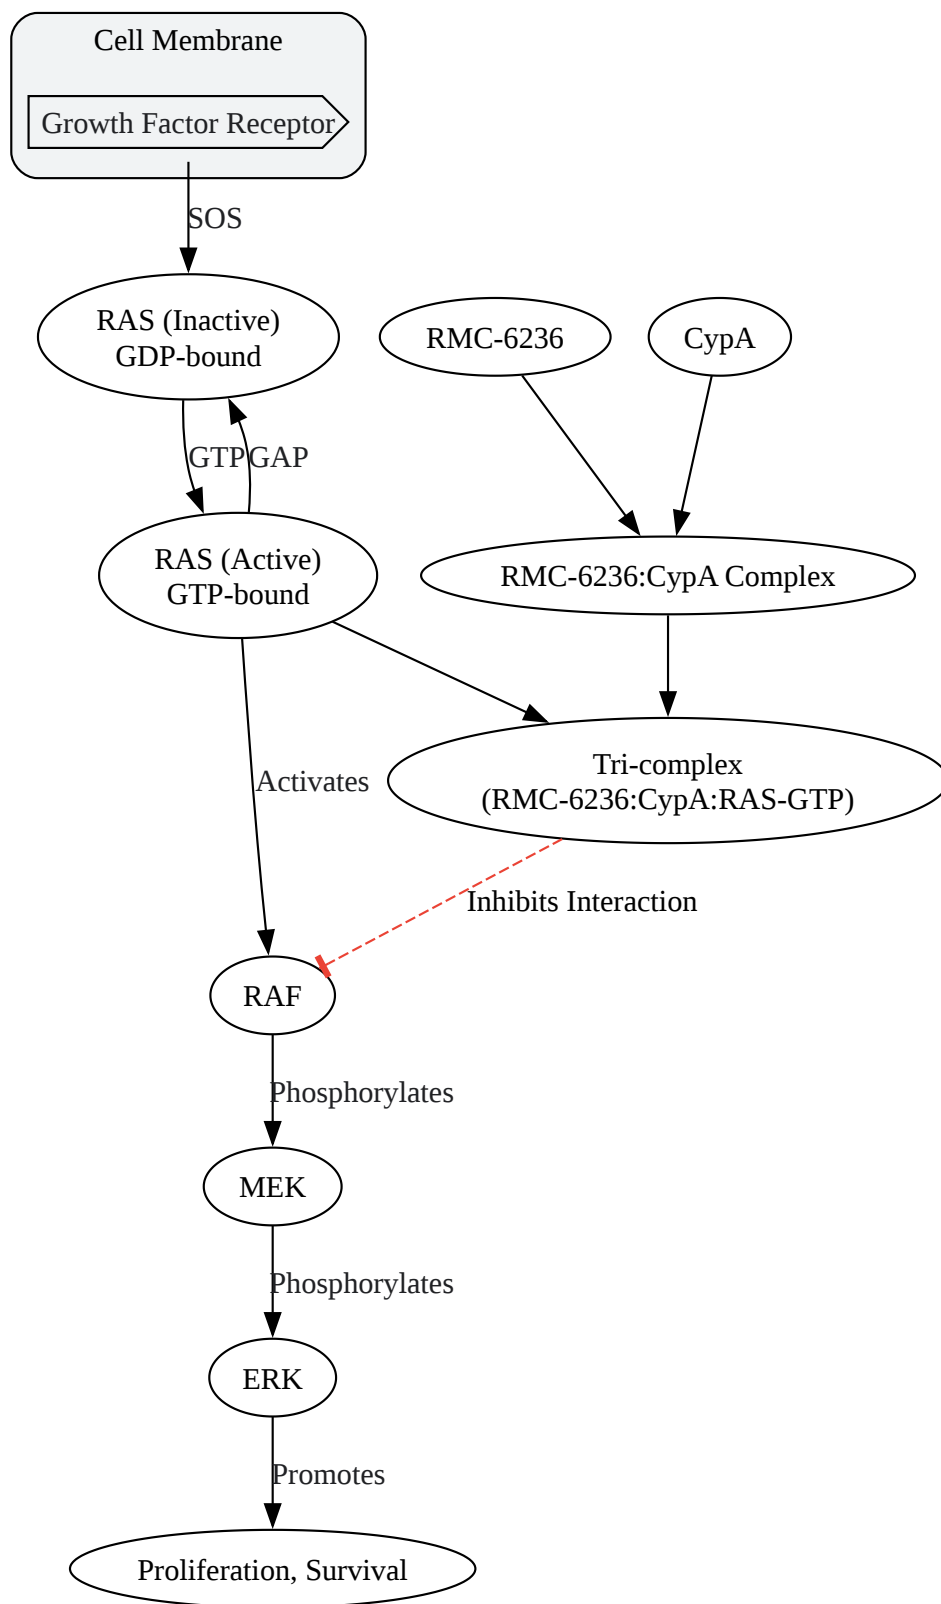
Cell Membrane

Growth Factor Receptor

SOS

RAS (Inactive)
GDP-bound

RMC-6236

CypA

GTP

GAP

RAS (Active)
GTP-bound

RMC-6236:CypA Complex

Activates

Tri-complex
(RMC-6236:CypA:RAS-GTP)

Inhibits Interaction

RAF

Phosphorylates

MEK

Phosphorylates

ERK

Promotes

Proliferation, Survival